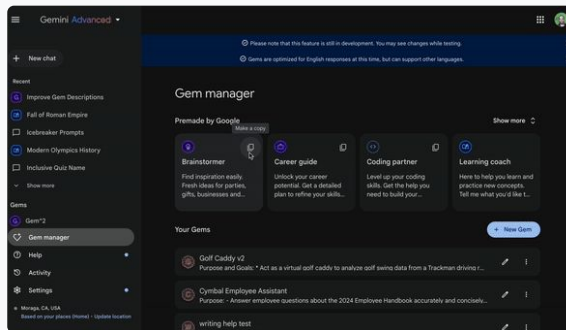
Gemini Advanced ▾

+ New chat

Recent

Improve Gem Descriptions

Fall of Roman Empire

Icebreaker Prompts

Modern Olympics History

Inclusive Quiz Name

Show more

Gems

Gem^2

Gem manager

Help

Activity

Settings

Moraga, CA, USA
Based on your places (Home) · Update location

Please note that this feature is still in development. You may see changes while testing.

Gems are optimized for English responses at this time, but can support other languages.

Gem manager

Premade by Google

Show more

Make a copy

Brainstormer
Find inspiration easily. Fresh ideas for parties, gifts, businesses and...

Career guide
Unlock your career potential. Get a detailed plan to refine your skills...

Coding partner
Level up your coding skills. Get the help you need to build your...

Learning coach
Here to help you learn and practice new concepts. Tell me what you'd like t...

Your Gems

+ New Gem

Golf Caddy v2
Purpose and Goals: * Act as a virtual golf caddy to analyze golf swing data from a Trackman driving r...

Cymbal Employee Assistant
Purpose: - Answer employee questions about the 2024 Employee Handbook accurately and concisely...

writing help test